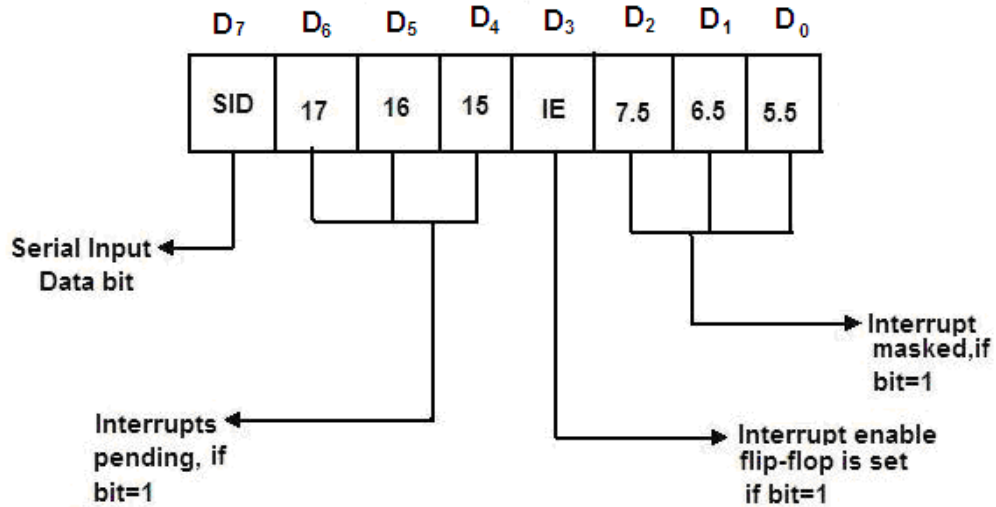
$D_7$ $D_6$ $D_5$ $D_4$ $D_3$ $D_2$ $D_1$ $D_0$

| SID | 17 | 16 | 15 | IE | 7.5 | 6.5 | 5.5 |
|---|---|---|---|---|---|---|---|

Serial Input Data bit

Interrupt masked,if bit=1

Interrupts pending, if bit=1

Interrupt enable flip-flop is set if bit=1